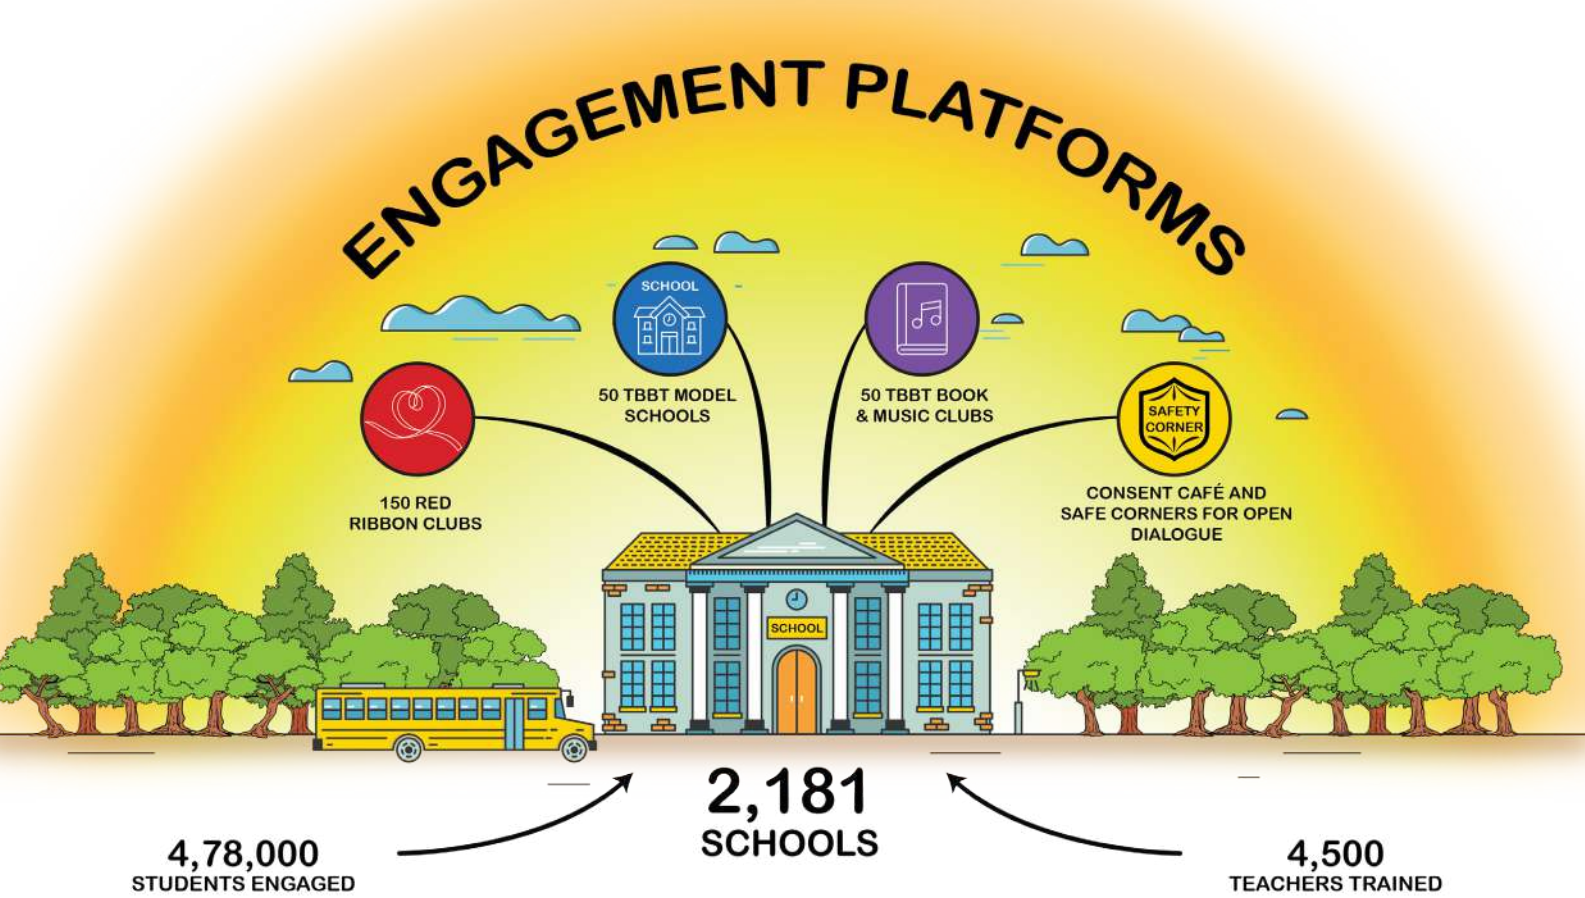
ENGAGEMENT PLATFORMS

SCHOOL

50 TBBT MODEL SCHOOLS

50 TBBT BOOK & MUSIC CLUBS

150 RED RIBBON CLUBS

SAFETY CORNER

CONSENT CAFÉ AND SAFE CORNERS FOR OPEN DIALOGUE

SCHOOL

2,181 SCHOOLS

4,78,000 STUDENTS ENGAGED

4,500 TEACHERS TRAINED